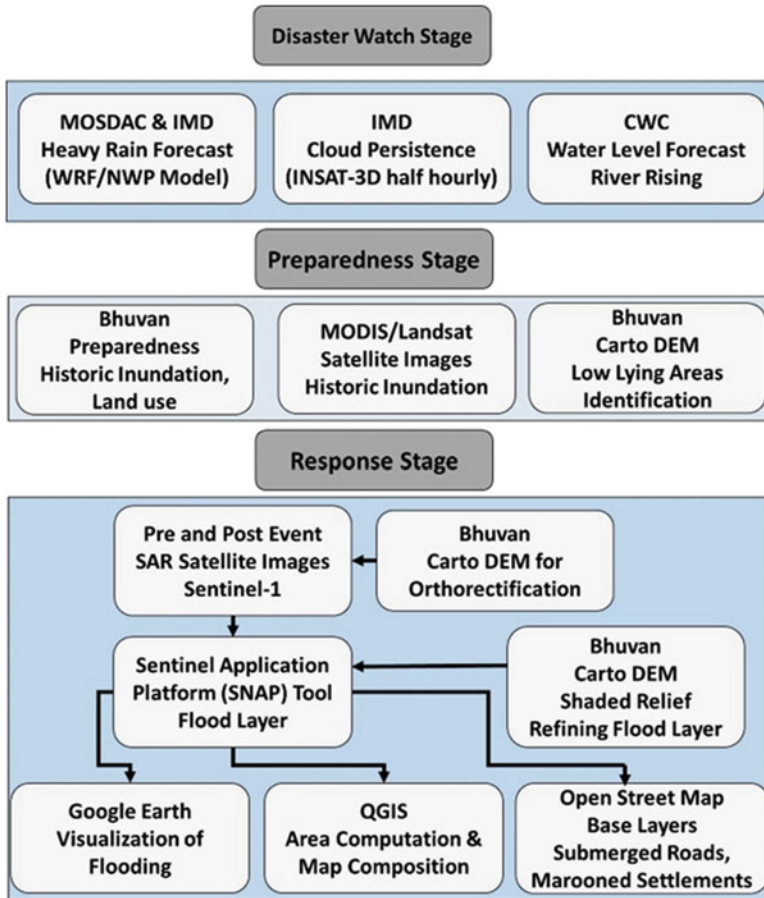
Disaster Watch Stage

MOSDAC & IMD
Heavy Rain Forecast
(WRF/NWP Model)

IMD
Cloud Persistence
(INSAT-3D half hourly)

CWC
Water Level Forecast
River Rising

Preparedness Stage

Bhuvan
Preparedness
Historic Inundation,
Land use

MODIS/Landsat
Satellite Images
Historic Inundation

Bhuvan
Carto DEM
Low Lying Areas
Identification

Response Stage

Pre and Post Event
SAR Satellite Images
Sentinel-1

Bhuvan
Carto DEM for
Orthorectification

Sentinel Application
Platform (SNAP) Tool
Flood Layer

Bhuvan
Carto DEM
Shaded Relief
Refining Flood Layer

Google Earth
Visualization of
Flooding

QGIS
Area Computation &
Map Composition

Open Street Map
Base Layers
Submerged Roads,
Marooned Settlements